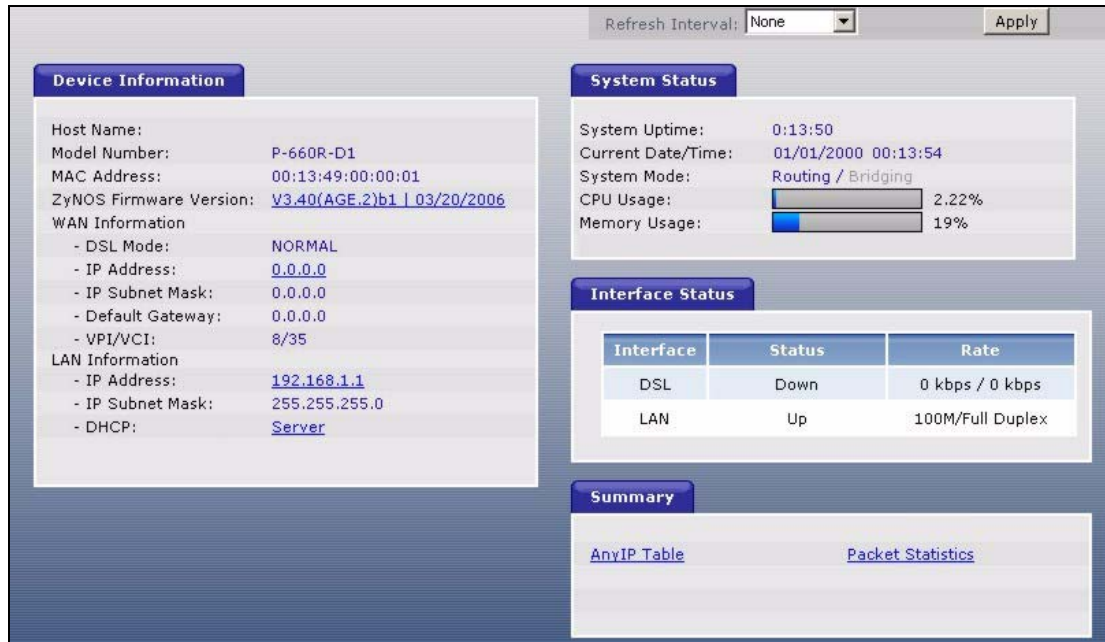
Refresh Interval: None Apply

Device Information

Host Name:
Model Number: P-660R-D1
MAC Address: 00:13:49:00:00:01
ZyNOS Firmware Version: V3.40(AGE.2)b1 | 03/20/2006
WAN Information
- DSL Mode: NORMAL
- IP Address: 0.0.0.0
- IP Subnet Mask: 0.0.0.0
- Default Gateway: 0.0.0.0
- VPI/VCI: 8/35
LAN Information
- IP Address: 192.168.1.1
- IP Subnet Mask: 255.255.255.0
- DHCP: Server

System Status

System Uptime: 0:13:50
Current Date/Time: 01/01/2000 00:13:54
System Mode: Routing / Bridging
CPU Usage: 2.22%
Memory Usage: 19%

Interface Status

| Interface | Status | Rate |
|---|---|---|
| DSL | Down | 0 kbps / 0 kbps |
| LAN | Up | 100M/Full Duplex |

Summary

AnyIP Table
Packet Statistics